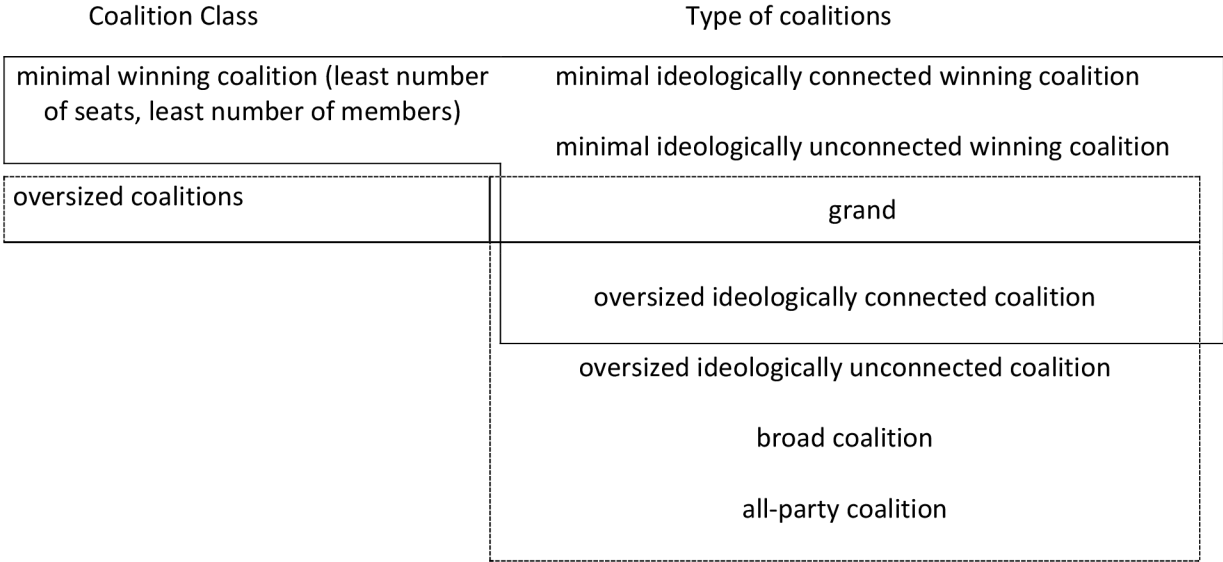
Coalition Class

Type of coalitions

minimal winning coalition (least number of seats, least number of members)

minimal ideologically connected winning coalition

minimal ideologically unconnected winning coalition

oversized coalitions

grand

oversized ideologically connected coalition

oversized ideologically unconnected coalition

broad coalition

all-party coalition